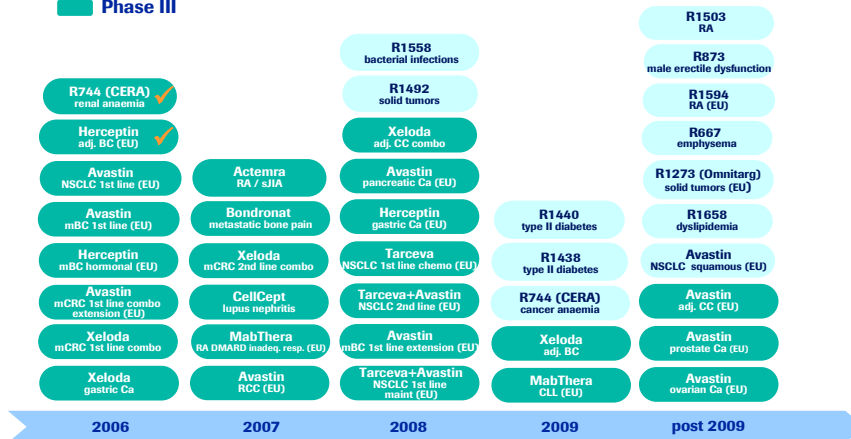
Phase III

R744 (CERA)
renal anaemia

Herceptin
adj. BC (EU)

Avastin
NSCLC 1st line (EU)

Avastin
mBC 1st line (EU)

Herceptin
mBC hormonal (EU)

Avastin
mCRC 1st line combo extension (EU)

Xeloda
mCRC 1st line combo

Xeloda
gastric Ca

Actemra
RA / sJIA

Bondronat
metastatic bone pain

Xeloda
mCRC 2nd line combo

CellCept
lupus nephritis

MabThera
RA DMARD inadeq. resp. (EU)

Avastin
RCC (EU)

R1558
bacterial infections

R1492
solid tumors

Xeloda
adj. CC combo

Avastin
pancreatic Ca (EU)

Herceptin
gastric Ca (EU)

Tarceva
NSCLC 1st line chemo (EU)

Tarceva+Avastin
NSCLC 2nd line (EU)

Avastin
mBC 1st line extension (EU)

Tarceva+Avastin
NSCLC 1st line maint (EU)

R1440
type II diabetes

R1438
type II diabetes

R744 (CERA)
cancer anaemia

Xeloda
adj. BC

MabThera
CLL (EU)

R1503
RA

R873
male erectile dysfunction

R1594
RA (EU)

R667
emphysema

R1273 (Omnitarg)
solid tumors (EU)

R1658
dyslipidemia

Avastin
NSCLC squamous (EU)

Avastin
adj. CC (EU)

Avastin
prostate Ca (EU)

Avastin
ovarian Ca (EU)

2006 2007 2008 2009 post 2009